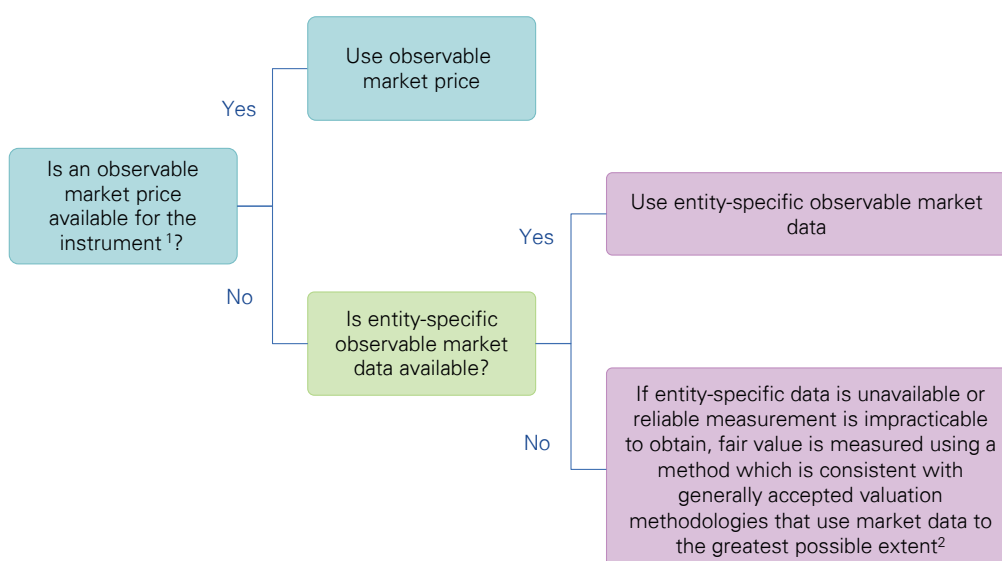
Is an observable market price available for the instrument $^1$?

Yes

Use observable market price

No

Is entity-specific observable market data available?

Yes

Use entity-specific observable market data

No

If entity-specific data is unavailable or reliable measurement is impracticable to obtain, fair value is measured using a method which is consistent with generally accepted valuation methodologies that use market data to the greatest possible extent$^2$